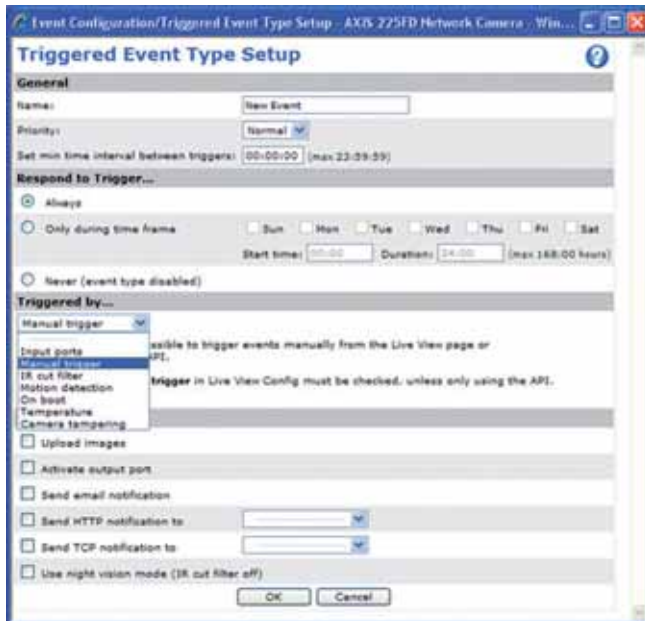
Event Configuration/Triggered Event Type Setup - AXIS 225FD Network Camera - Win...

Triggered Event Type Setup

General

Name: New Event

Priority: Normal

Set min time interval between triggers: 00:00:00 (max 23:59:59)

Respond to Trigger...

Always

Only during time frame Sun Mon Tue Wed Thu Fri Sat

Start time: 00:00 Duration: 24:00 (max 168:00 hours)

Never (event type disabled)

Triggered by...

Manual trigger

Input ports
Manual trigger
IR cut filter
Motion detection
On boot
Temperature
Camera tampering

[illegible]ssible to trigger events manually from the Live View page or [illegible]API.

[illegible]trigger in Live View Config must be checked, unless only using the API.

Upload images

Activate output port

Send email notification

Send HTTP notification to

Send TCP notification to

Use night vision mode (IR cut filter off)

OK Cancel